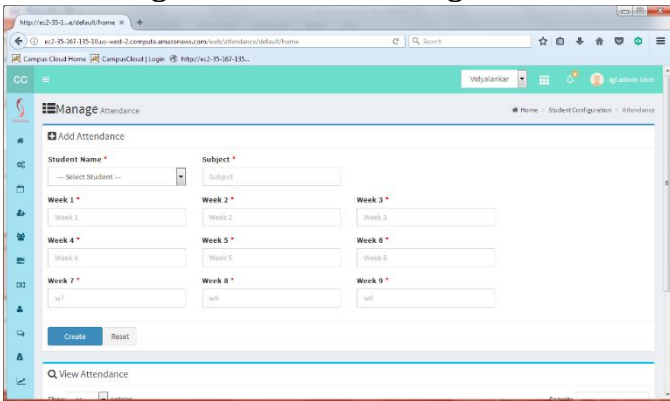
http://ec2-35-1...e/default/home ×

ec2-35-167-135-10.us-west-2.compute.amazonaws.com/web/attendance/default/home

Search

Campus Cloud Home | CampusCloud | Login | http://ec2-35-167-135...

CC

Vidyalankar

spadmin User

Manage Attendance

Home > Student Configuration > Attendance

Add Attendance

Student Name *

--- Select Student ---

Subject *

Subject

Week 1 *

Week 1

Week 2 *

Week 2

Week 3 *

Week 3

Week 4 *

Week 4

Week 5 *

Week 5

Week 6 *

Week 6

Week 7 *

w7

Week 8 *

w8

Week 9 *

w9

Create

Reset

View Attendance

Show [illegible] entries

Search: